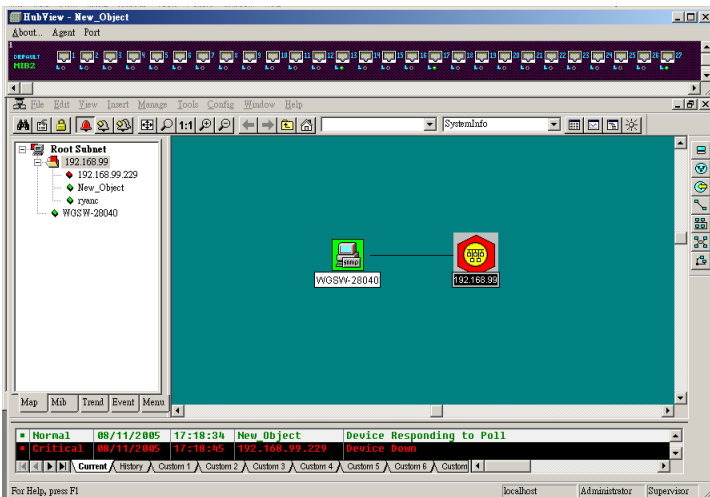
HubView - New_Object
About... Agent Port
DEFAULT MIB2
1 2 3 4 5 6 7 8 9 10 11 12 13 14 15 16 17 18 19 20 21 22 23 24 25 26 27
File Edit View Insert Manage Tools Config Window Help
1:1
SystemInfo
Root Subnet
192.168.99
192.168.99.229
New_Object
ryanc
WGSW-28040
WGSW-28040
192.168.99
Map Mib Trend Event Menu

| | | | | |
|---|---|---|---|---|
| Normal | 08/11/2005 | 17:18:34 | New_Object | Device Responding to Poll |
| Critical | 08/11/2005 | 17:18:45 | 192.168.99.229 | Device Down |

Current History Custom 1 Custom 2 Custom 3 Custom 4 Custom 5 Custom 6 Custom
For Help, press F1
localhost Administrator Supervisor